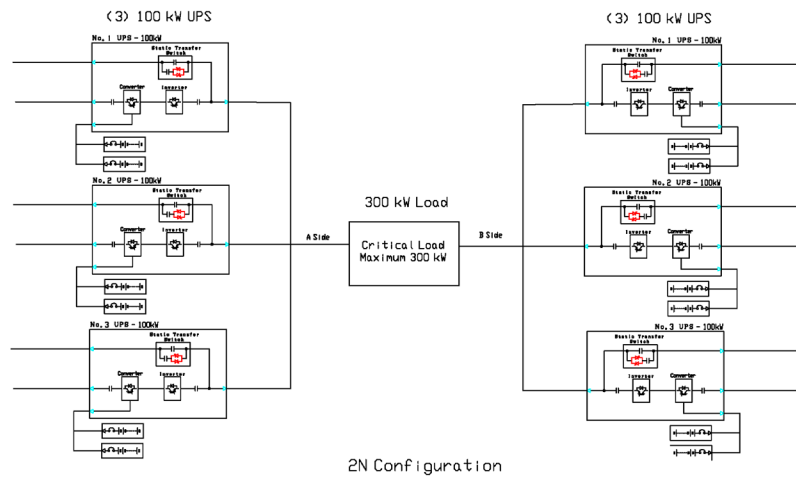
(3) 100 kW UPS

No. 1 UPS - 100kW
Static Transfer Switch
Converter
Inverter

No. 2 UPS - 100kW
Static Transfer Switch
Converter
Inverter

No. 3 UPS - 100kW
Static Transfer Switch
Converter
Inverter

A Side

300 kW Load

Critical Load
Maximum 300 kW

B Side

(3) 100 kW UPS

No. 1 UPS - 100kW
Static Transfer Switch
Inverter
Converter

No. 2 UPS - 100kW
Static Transfer Switch
Inverter
Converter

No. 3 UPS - 100kW
Static Transfer Switch
Inverter
Converter

2N Configuration